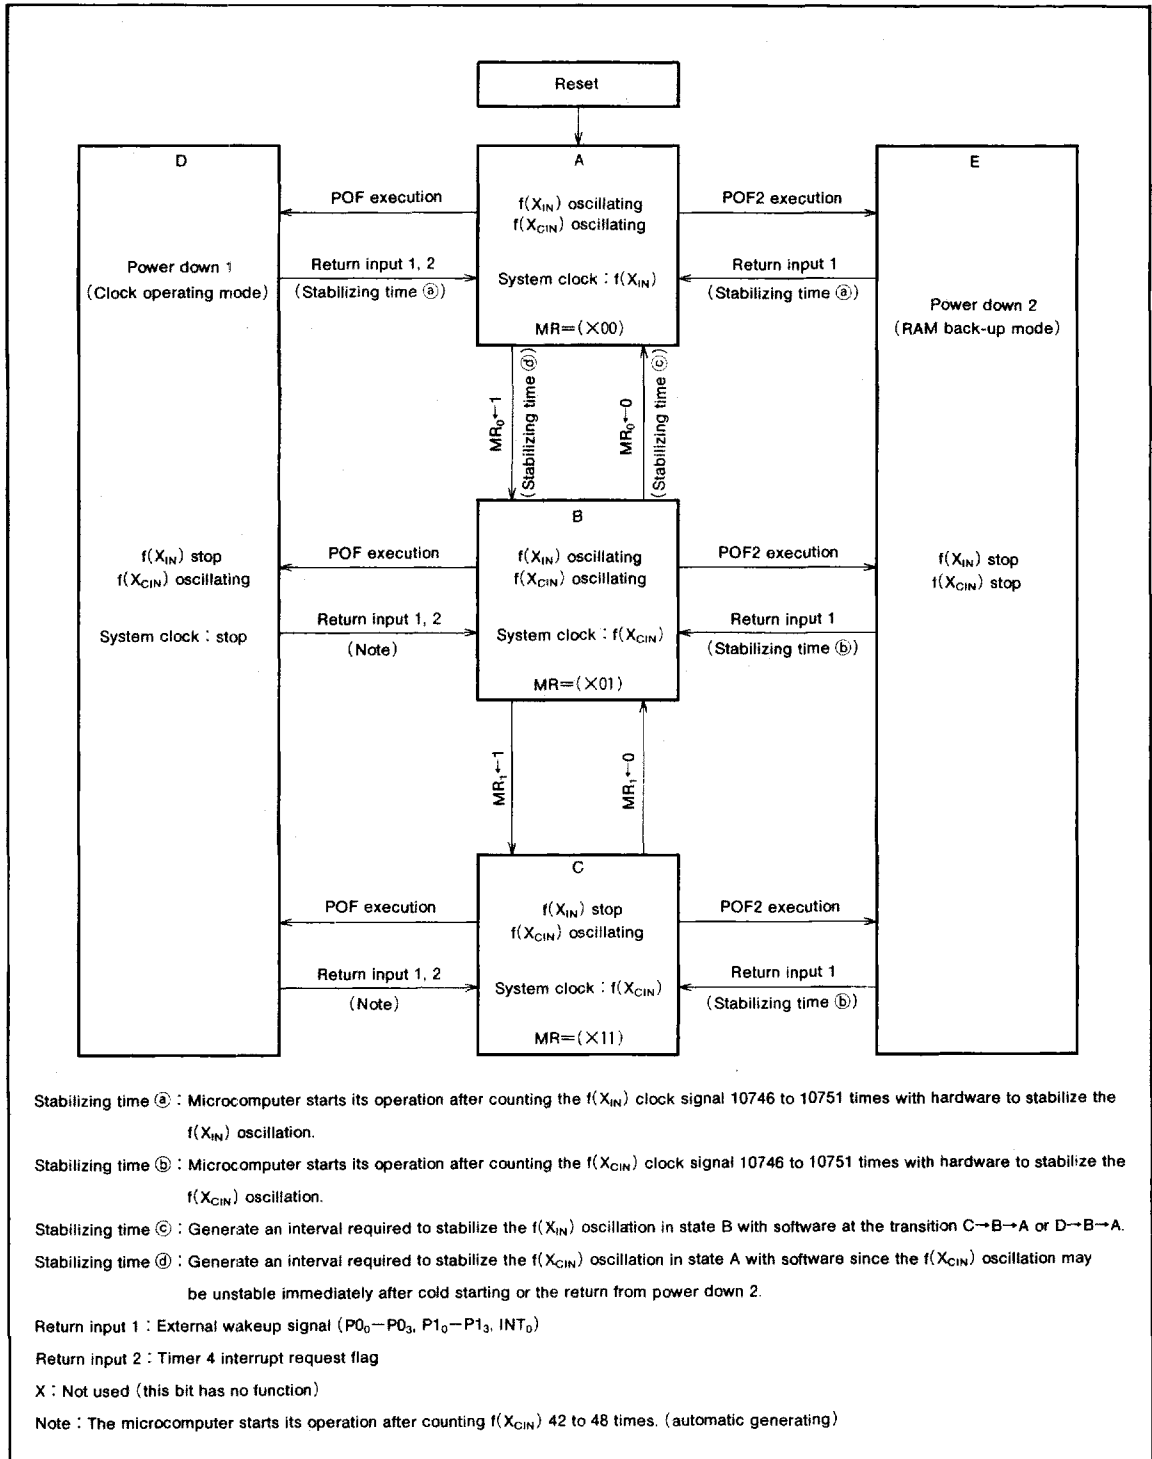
Reset

D

Power down 1
(Clock operating mode)

$f(X_{IN})$ stop
$f(X_{CIN})$ oscillating

System clock : stop

A

$f(X_{IN})$ oscillating
$f(X_{CIN})$ oscillating

System clock : $f(X_{IN})$

MR=(X00)

E

Power down 2
(RAM back-up mode)

$f(X_{IN})$ stop
$f(X_{CIN})$ stop

POF execution

Return input 1, 2
(Stabilizing time ⓐ)

POF2 execution

Return input 1
(Stabilizing time ⓐ)

$MR_0 \leftarrow 1$
(Stabilizing time ⓓ)

$MR_0 \leftarrow 0$
(Stabilizing time ⓒ)

B

$f(X_{IN})$ oscillating
$f(X_{CIN})$ oscillating

System clock : $f(X_{CIN})$

MR=(X01)

POF execution

Return input 1, 2
(Note)

POF2 execution

Return input 1
(Stabilizing time ⓑ)

$MR_1 \leftarrow 1$

$MR_1 \leftarrow 0$

C

$f(X_{IN})$ stop
$f(X_{CIN})$ oscillating

System clock : $f(X_{CIN})$

MR=(X11)

POF execution

Return input 1, 2
(Note)

POF2 execution

Return input 1
(Stabilizing time ⓑ)

Stabilizing time ⓐ : Microcomputer starts its operation after counting the $f(X_{IN})$ clock signal 10746 to 10751 times with hardware to stabilize the $f(X_{IN})$ oscillation.

Stabilizing time ⓑ : Microcomputer starts its operation after counting the $f(X_{CIN})$ clock signal 10746 to 10751 times with hardware to stabilize the $f(X_{CIN})$ oscillation.

Stabilizing time ⓒ : Generate an interval required to stabilize the $f(X_{IN})$ oscillation in state B with software at the transition C→B→A or D→B→A.

Stabilizing time ⓓ : Generate an interval required to stabilize the $f(X_{CIN})$ oscillation in state A with software since the $f(X_{CIN})$ oscillation may be unstable immediately after cold starting or the return from power down 2.

Return input 1 : External wakeup signal ($P0_0$—$P0_3$, $P1_0$—$P1_3$, $INT_0$)

Return input 2 : Timer 4 interrupt request flag

X : Not used (this bit has no function)

Note : The microcomputer starts its operation after counting $f(X_{CIN})$ 42 to 48 times. (automatic generating)